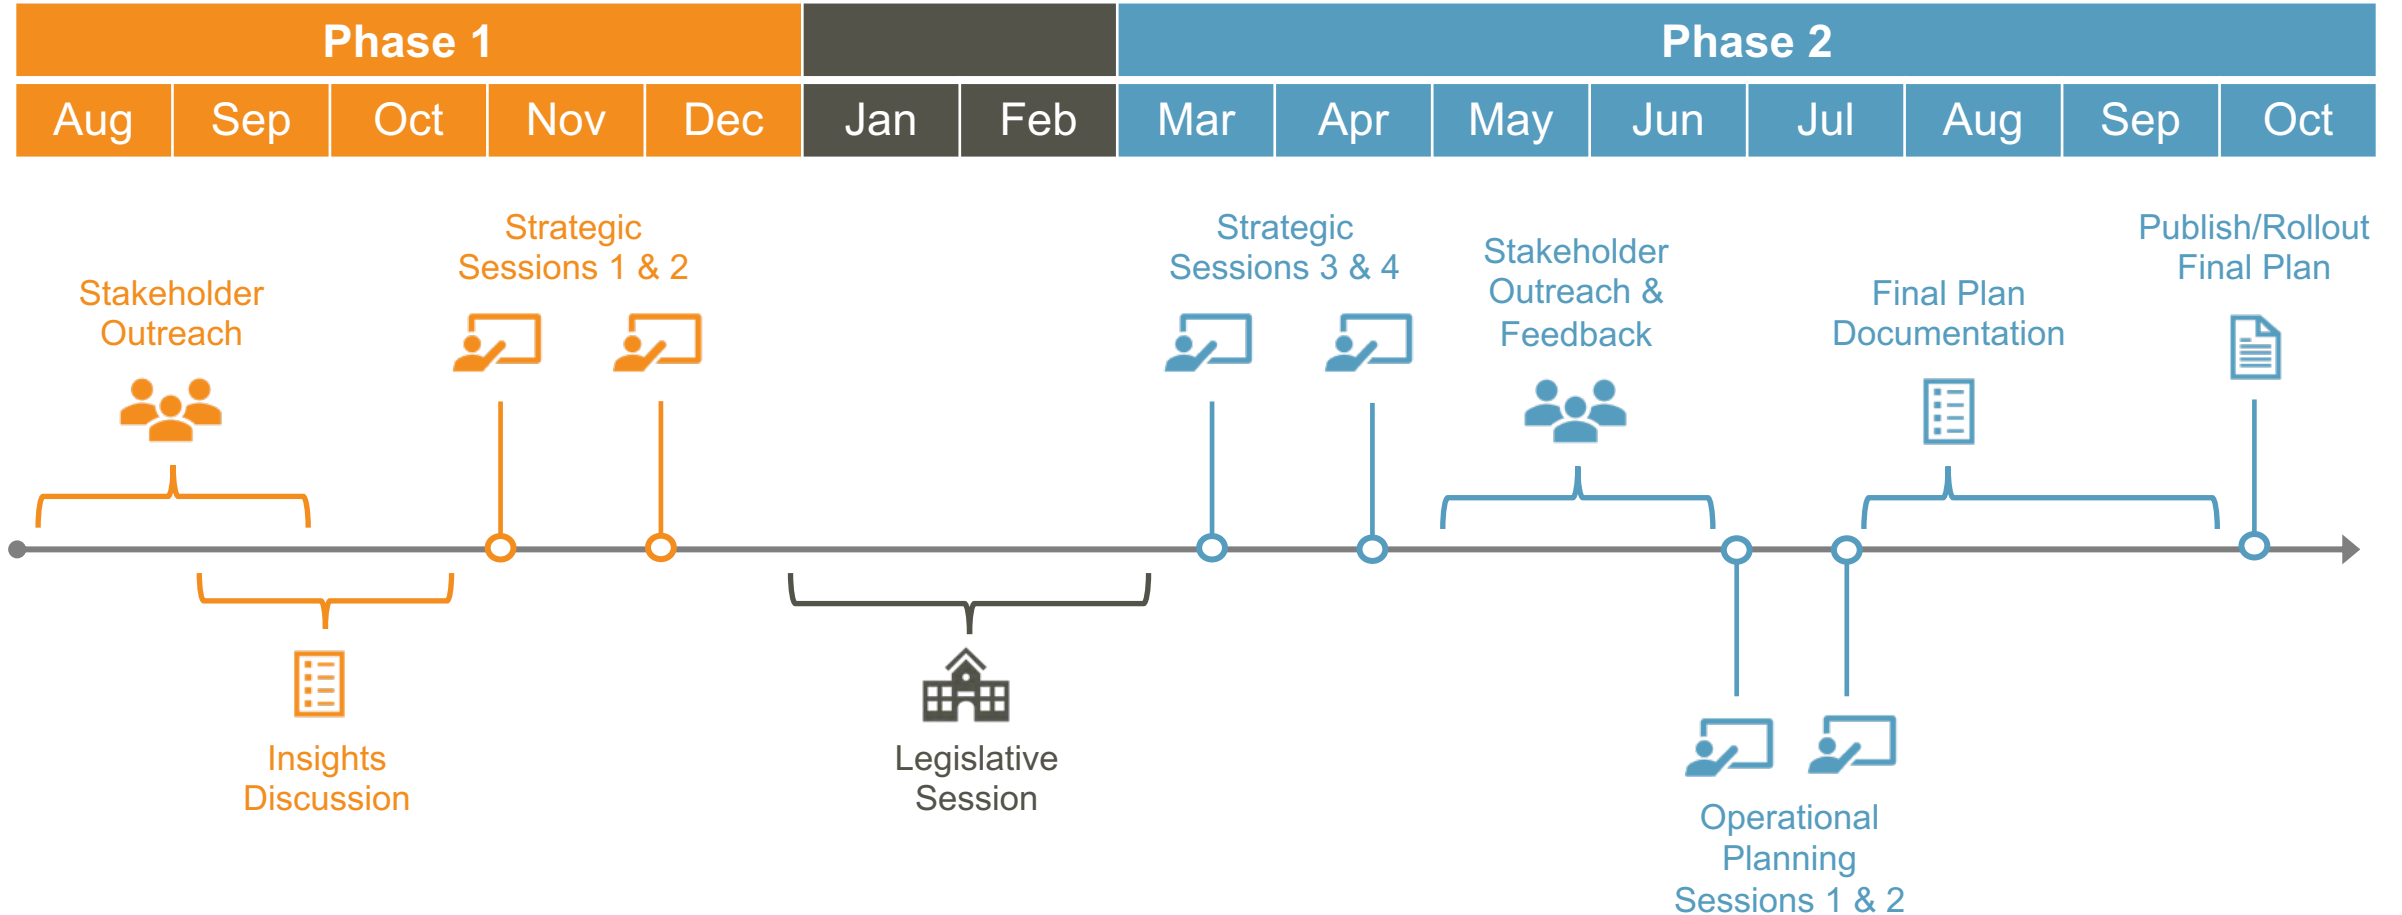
| Phase 1 | | | | | | | Phase 2 | | | | | | | |
|---|---|---|---|---|---|---|---|---|---|---|---|---|---|---|
| Aug | Sep | Oct | Nov | Dec | Jan | Feb | Mar | Apr | May | Jun | Jul | Aug | Sep | Oct |

Stakeholder Outreach

Strategic Sessions 1 & 2

Strategic Sessions 3 & 4

Stakeholder Outreach & Feedback

Final Plan Documentation

Publish/Rollout Final Plan

Insights Discussion

Legislative Session

Operational Planning Sessions 1 & 2